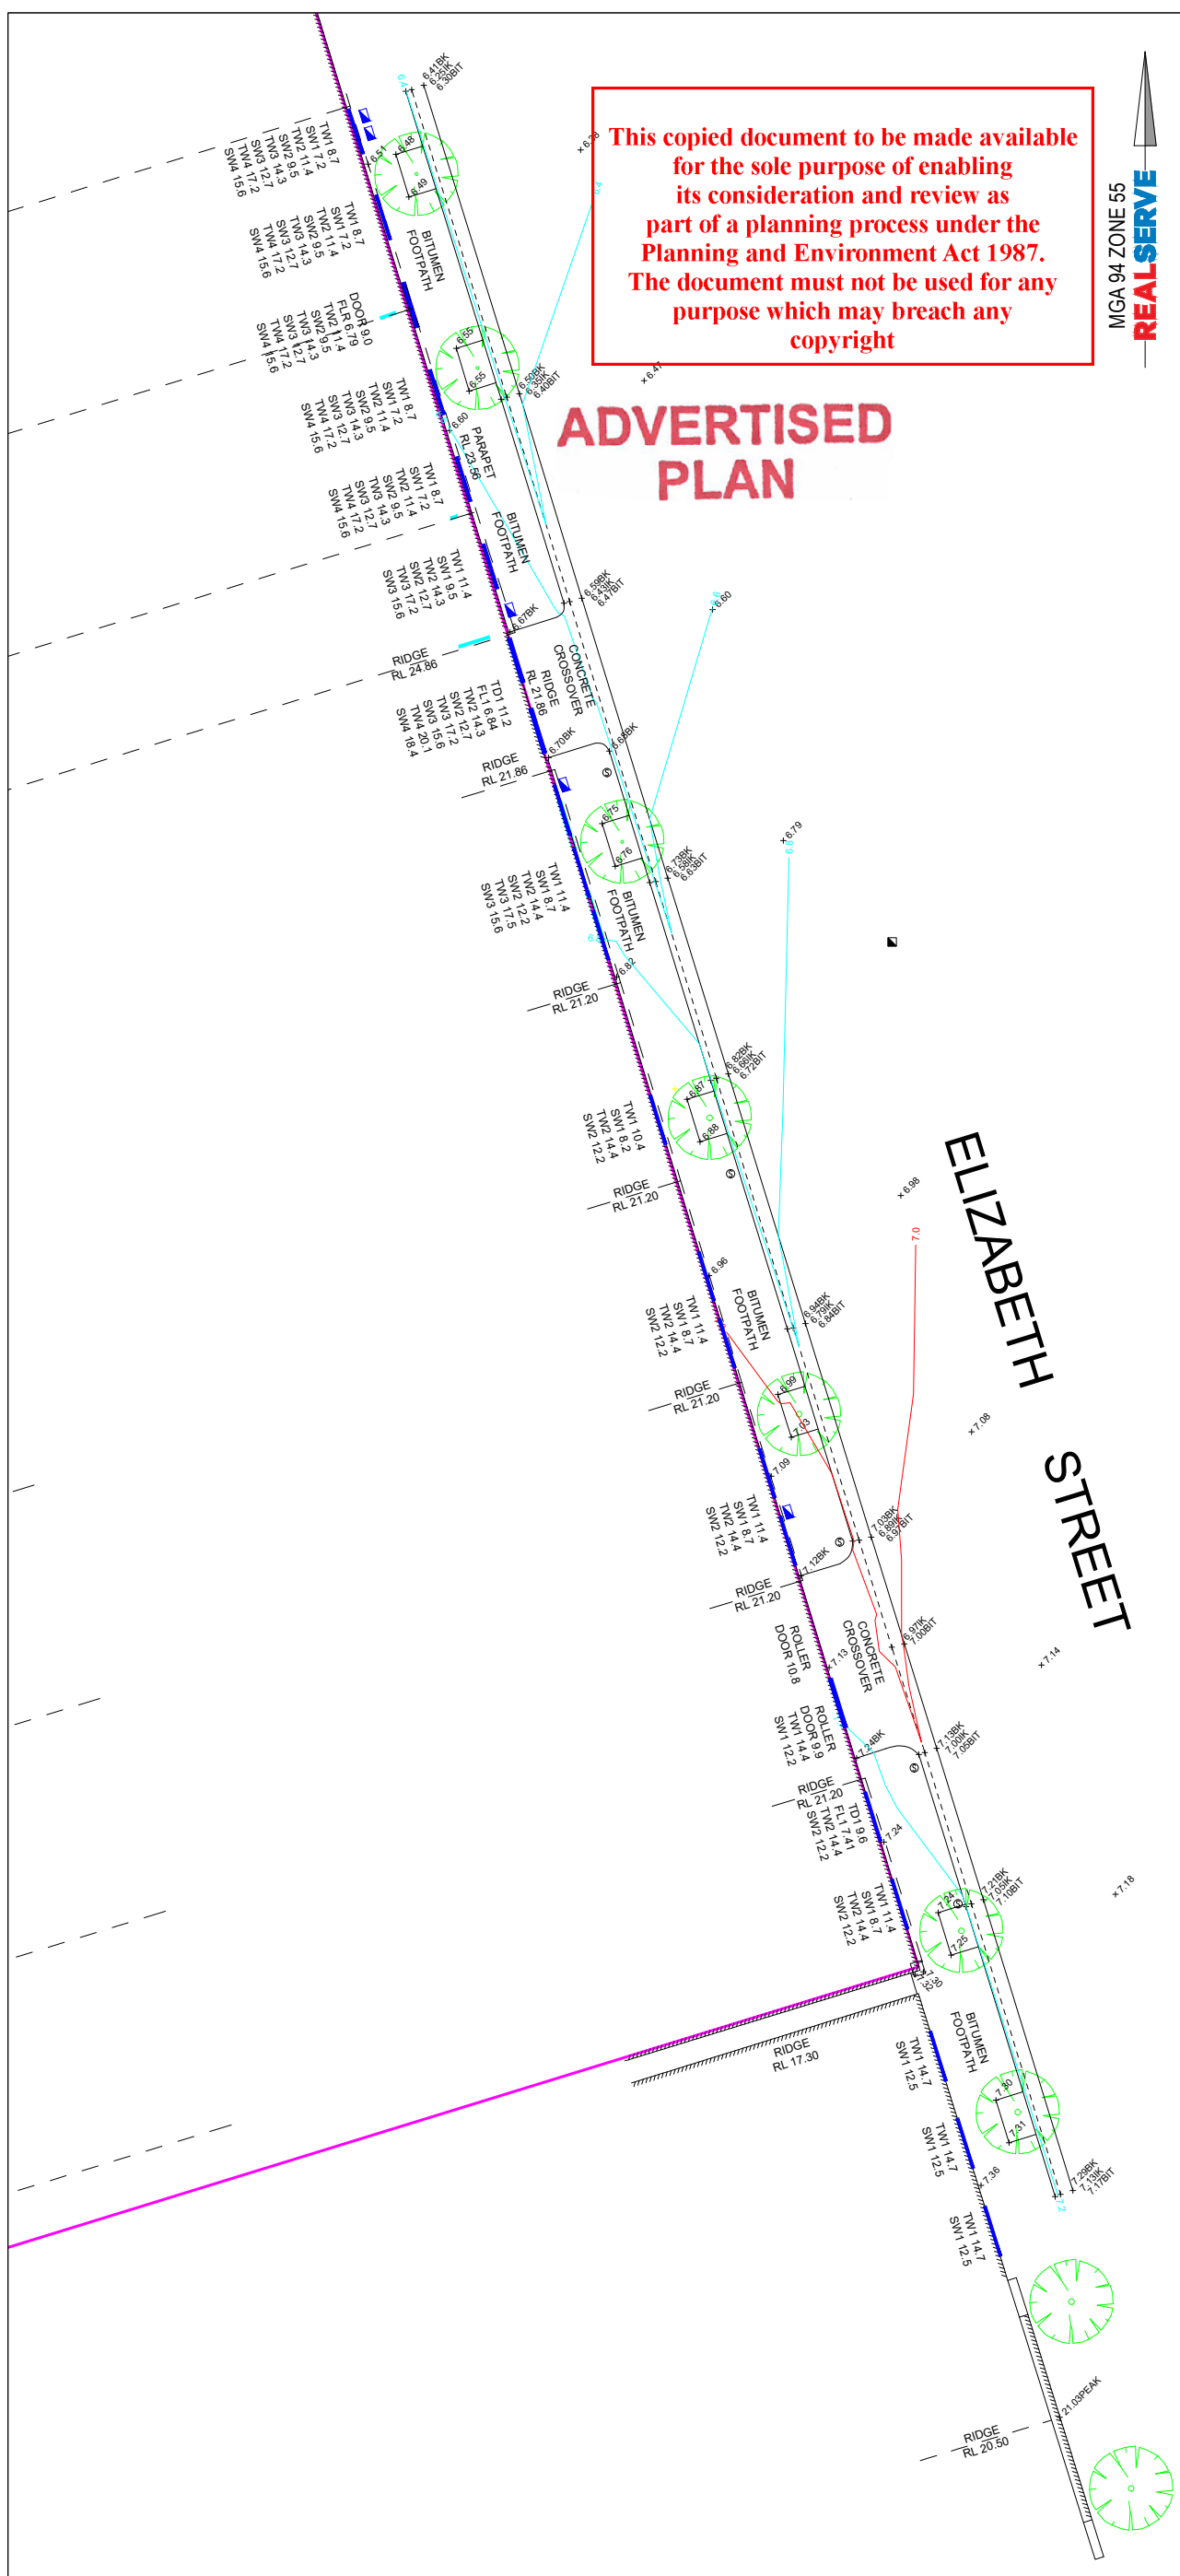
This copied document to be made available for the sole purpose of enabling its consideration and review as part of a planning process under the Planning and Environment Act 1987. The document must not be used for any purpose which may breach any copyright

ADVERTISED PLAN

MGA 94 ZONE 55
REALSERVE

ELIZABETH STREET

TW1 8.7
SW1 7.2
TW2 11.4
SW2 9.5
TW3 14.3
SW3 12.7
TW4 17.2
SW4 15.6

TW1 8.7
SW1 7.2
TW2 9.5
TW3 14.3
TW4 17.2
SW4 15.6

BITUMEN FOOTPATH

DOOR 9.0
FLR 6.79
TW2 11.4
SW2 9.5
TW3 14.3
SW3 12.7
TW4 17.2
SW4 15.6

TW1 8.7
SW1 7.2
TW2 11.4
SW2 9.5
TW3 14.3
SW3 12.7
TW4 17.2
SW4 15.6

PARAPET
RL 23.56

TW1 8.7
SW1 7.2
TW2 11.4
SW2 9.5
TW3 14.3
SW3 12.7
TW4 17.2
SW4 15.6

BITUMEN FOOTPATH

TW1 11.4
SW1 9.5
TW2 14.3
SW2 12.7
TW3 17.2
SW3 15.6

RIDGE
RL 24.86

CONCRETE CROSSOVER

RIDGE
RL 21.86

TD1 11.2
FL1 6.84
TW2 14.3
SW2 12.7
TW3 17.2
SW3 15.6
TW4 20.1
SW4 18.4

RIDGE
RL 21.86

6.41BK
6.25IK
6.30BIT
6.58
6.51
6.48
6.49
6.55
6.55
6.50BK
6.35IK
6.40BIT
6.47
6.60
6.59BK
6.43IK
6.47BIT
6.67BK
6.60
6.70BK
6.64BK
6.75
6.76
6.73BK
6.58IK
6.63BIT
6.79
6.92
6.82BK
6.66IK
6.72BIT
6.87
6.88
6.98
7.0
6.96
6.94BK
6.79IK
6.84BIT
6.99
7.03
7.08
7.09
7.03BK
6.89IK
6.97BIT
7.12BK
6.97IK
7.00BIT
7.14
7.13
7.24BK
7.13BK
7.00IK
7.05BIT
7.24
7.24
7.21BK
7.05IK
7.10BIT
7.18
7.25
7.30
7.30
7.31
7.36
7.29BK
7.13IK
7.17BIT
7.2

TW1 11.4
SW1 8.7
TW2 14.4
SW2 12.2
TW3 17.5
SW3 15.6

BITUMEN FOOTPATH

RIDGE
RL 21.20

TW1 10.4
SW1 8.2
TW2 14.4
SW2 12.2

RIDGE
RL 21.20

TW1 11.4
SW1 8.7
TW2 14.4
SW2 12.2

BITUMEN FOOTPATH

RIDGE
RL 21.20

TW1 11.4
SW1 8.7
TW2 14.4
SW2 12.2

RIDGE
RL 21.20

ROLLER DOOR 10.8

CONCRETE CROSSOVER

ROLLER DOOR 9.9
TW1 14.4
SW1 12.2

RIDGE
RL 21.20

TD1 9.6
FL1 7.41
TW2 14.4
SW2 12.2

TW1 11.4
SW1 8.7
TW2 14.4
SW2 12.2

RIDGE
RL 17.30

BITUMEN FOOTPATH

TW1 14.7
SW1 12.5

TW1 14.7
SW1 12.5

TW1 14.7
SW1 12.5

21.03PEAK

RIDGE
RL 20.50